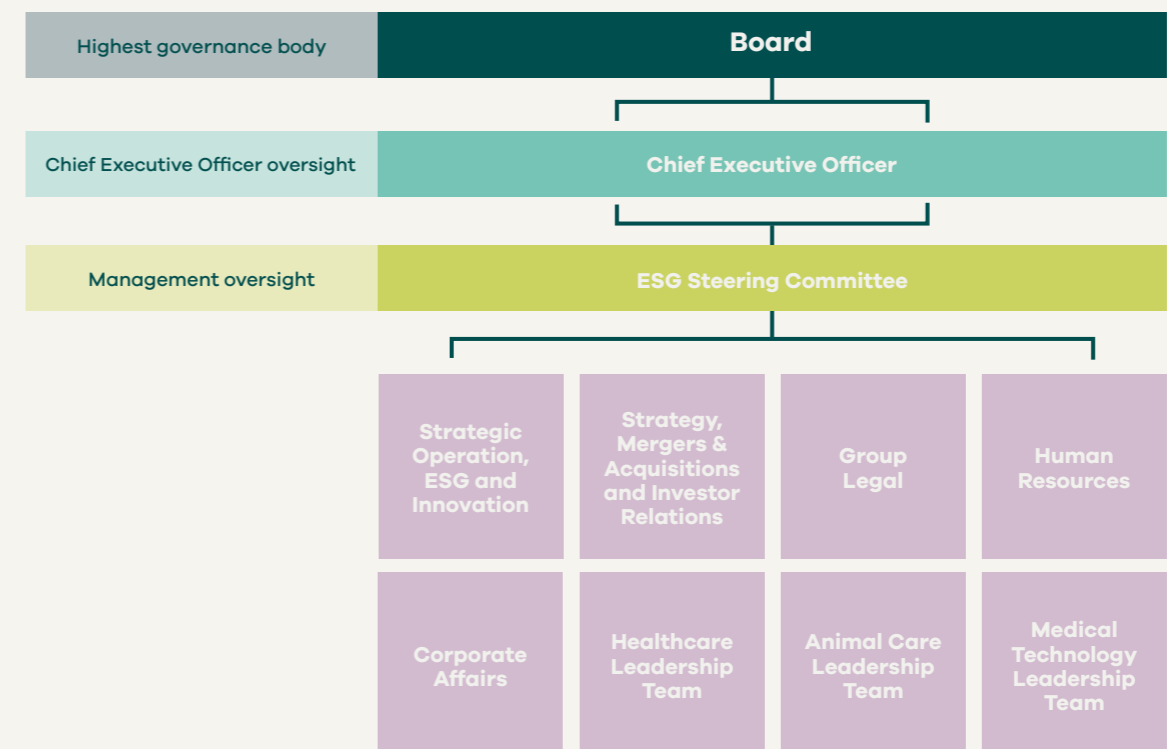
Highest governance body

Board

Chief Executive Officer oversight

Chief Executive Officer

Management oversight

ESG Steering Committee

Strategic Operation, ESG and Innovation

Strategy, Mergers & Acquisitions and Investor Relations

Group Legal

Human Resources

Corporate Affairs

Healthcare Leadership Team

Animal Care Leadership Team

Medical Technology Leadership Team